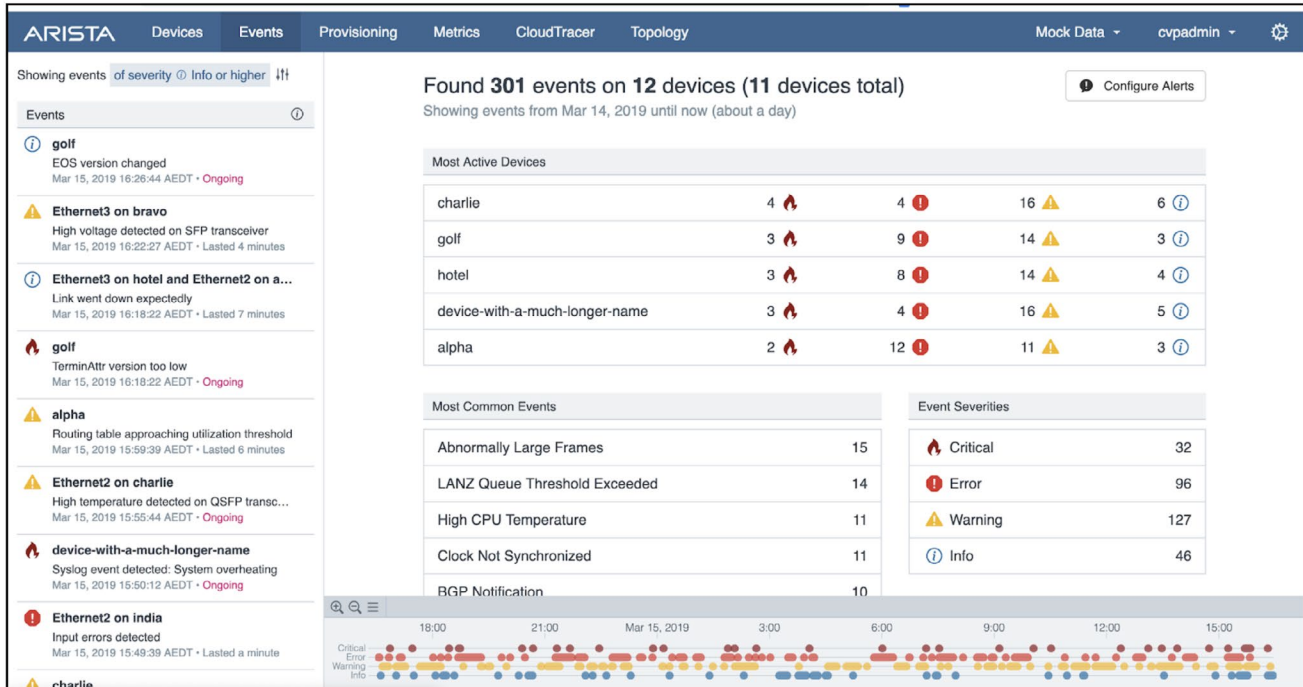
ARISTA Devices Events Provisioning Metrics CloudTracer Topology Mock Data cvpadmin

Showing events of severity Info or higher

Events

golf
EOS version changed
Mar 15, 2019 16:26:44 AEDT • Ongoing

Ethernet3 on bravo
High voltage detected on SFP transceiver
Mar 15, 2019 16:22:27 AEDT • Lasted 4 minutes

Ethernet3 on hotel and Ethernet2 on a...
Link went down expectedly
Mar 15, 2019 16:18:22 AEDT • Lasted 7 minutes

golf
TerminAttr version too low
Mar 15, 2019 16:18:22 AEDT • Ongoing

alpha
Routing table approaching utilization threshold
Mar 15, 2019 15:59:39 AEDT • Lasted 6 minutes

Ethernet2 on charlie
High temperature detected on QSFP transc...
Mar 15, 2019 15:55:44 AEDT • Ongoing

device-with-a-much-longer-name
Syslog event detected: System overheating
Mar 15, 2019 15:50:12 AEDT • Ongoing

Ethernet2 on india
Input errors detected
Mar 15, 2019 15:49:39 AEDT • Lasted a minute

charlie

Found **301** events on **12** devices (**11** devices total)
Showing events from Mar 14, 2019 until now (about a day)

Configure Alerts

Most Active Devices

| | | | | |
|---|---|---|---|---|
| charlie | 4 | 4 | 16 | 6 |
| golf | 3 | 9 | 14 | 3 |
| hotel | 3 | 8 | 14 | 4 |
| device-with-a-much-longer-name | 3 | 4 | 16 | 5 |
| alpha | 2 | 12 | 11 | 3 |

Most Common Events

| | |
|---|---|
| Abnormally Large Frames | 15 |
| LANZ Queue Threshold Exceeded | 14 |
| High CPU Temperature | 11 |
| Clock Not Synchronized | 11 |
| BGP Notification | 10 |

Event Severities

| | |
|---|---|
| Critical | 32 |
| Error | 96 |
| Warning | 127 |
| Info | 46 |

18:00 21:00 Mar 15, 2019 3:00 6:00 9:00 12:00 15:00
Critical
Error
Warning
Info